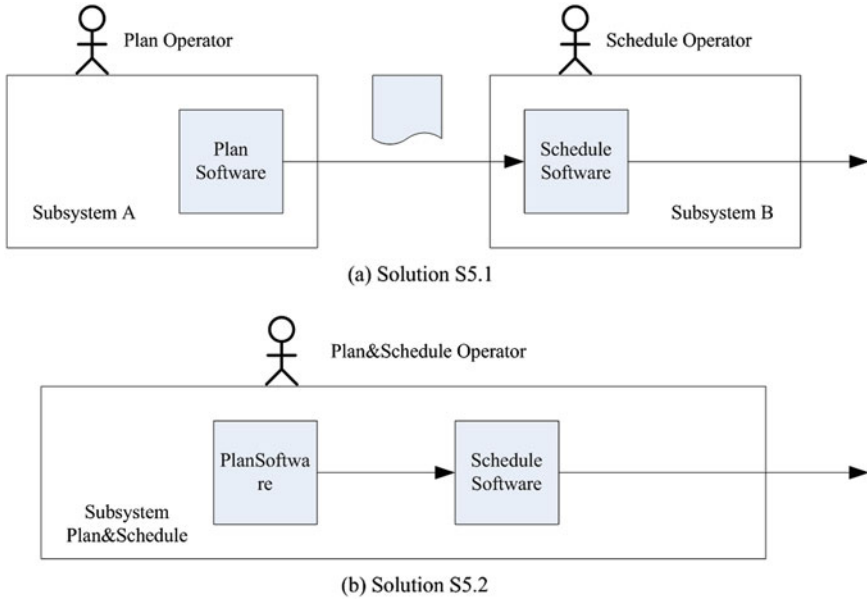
Plan Operator

Schedule Operator

Plan Software

Schedule Software

Subsystem A

Subsystem B

(a) Solution S5.1

Plan&Schedule Operator

PlanSoftwa re

Schedule Software

Subsystem Plan&Schedule

(b) Solution S5.2